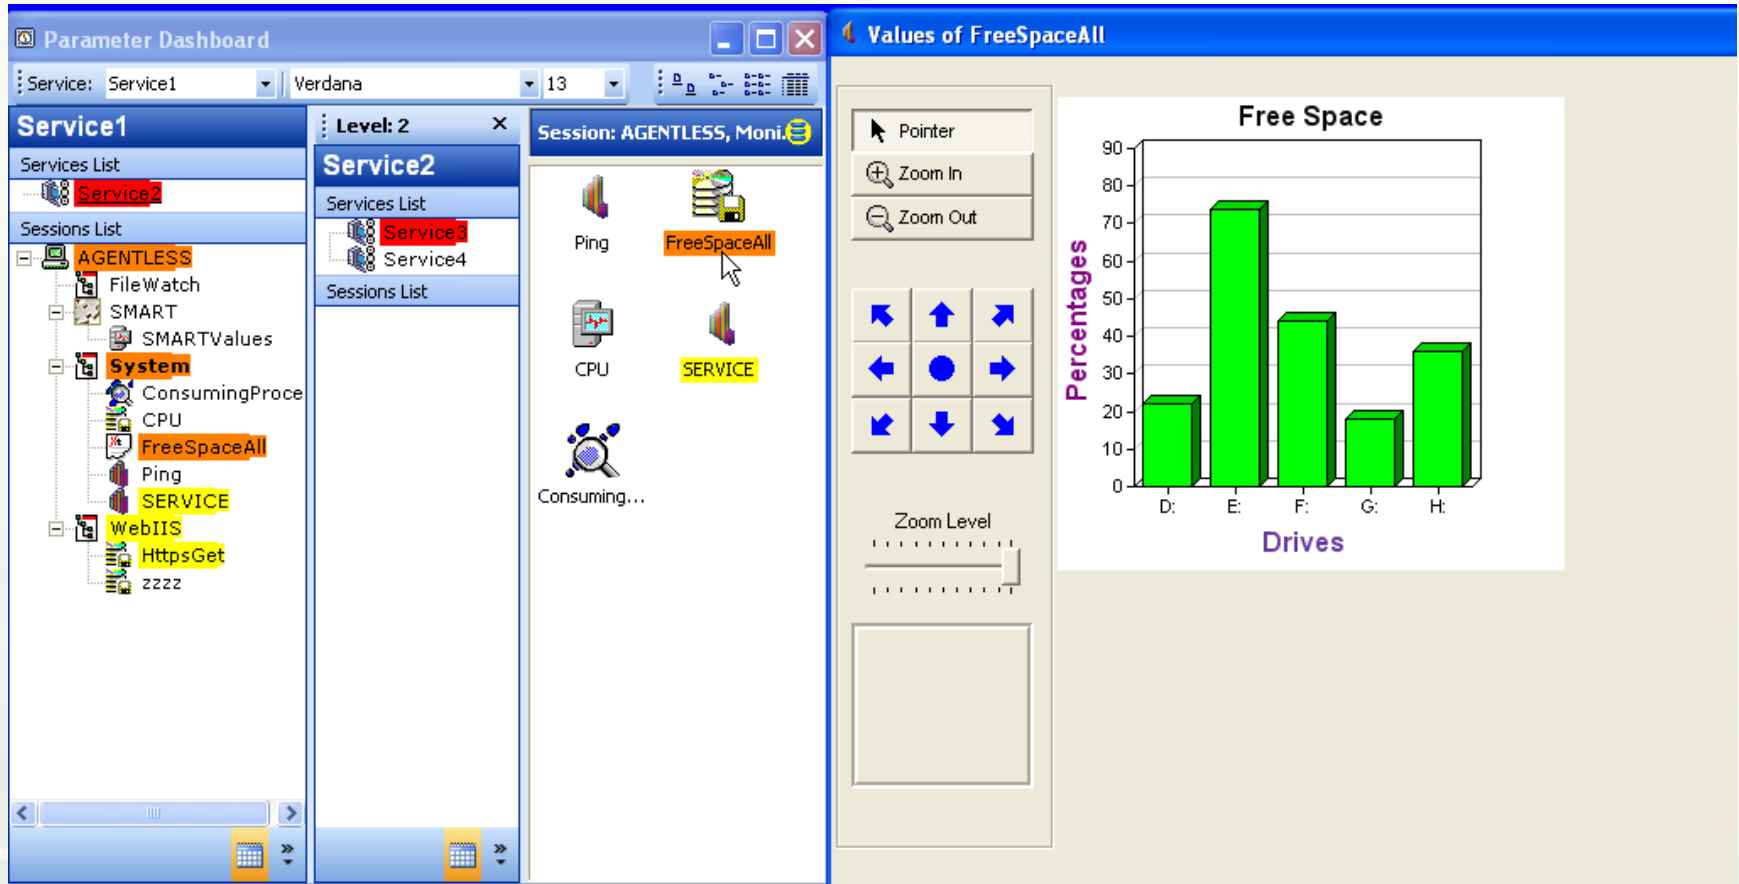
Parameter Dashboard

Service: Service1 Verdana 13

Service1

Services List

Service2

Sessions List

AGENTLESS

FileWatch

SMART

SMARTValues

System

ConsumingProce

CPU

FreeSpaceAll

Ping

SERVICE

WebIIS

HttpsGet

zzzz

Level: 2

Service2

Services List

Service3

Service4

Sessions List

Session: AGENTLESS, Moni...

Ping

FreeSpaceAll

CPU

SERVICE

Consuming...

Values of FreeSpaceAll

Pointer

Zoom In

Zoom Out

Zoom Level

Free Space

Percentages

| 90 |
|---|
| 80 |
| 70 |
| 60 |
| 50 |
| 40 |
| 30 |
| 20 |
| 10 |
| 0 |

D: E: F: G: H:

Drives